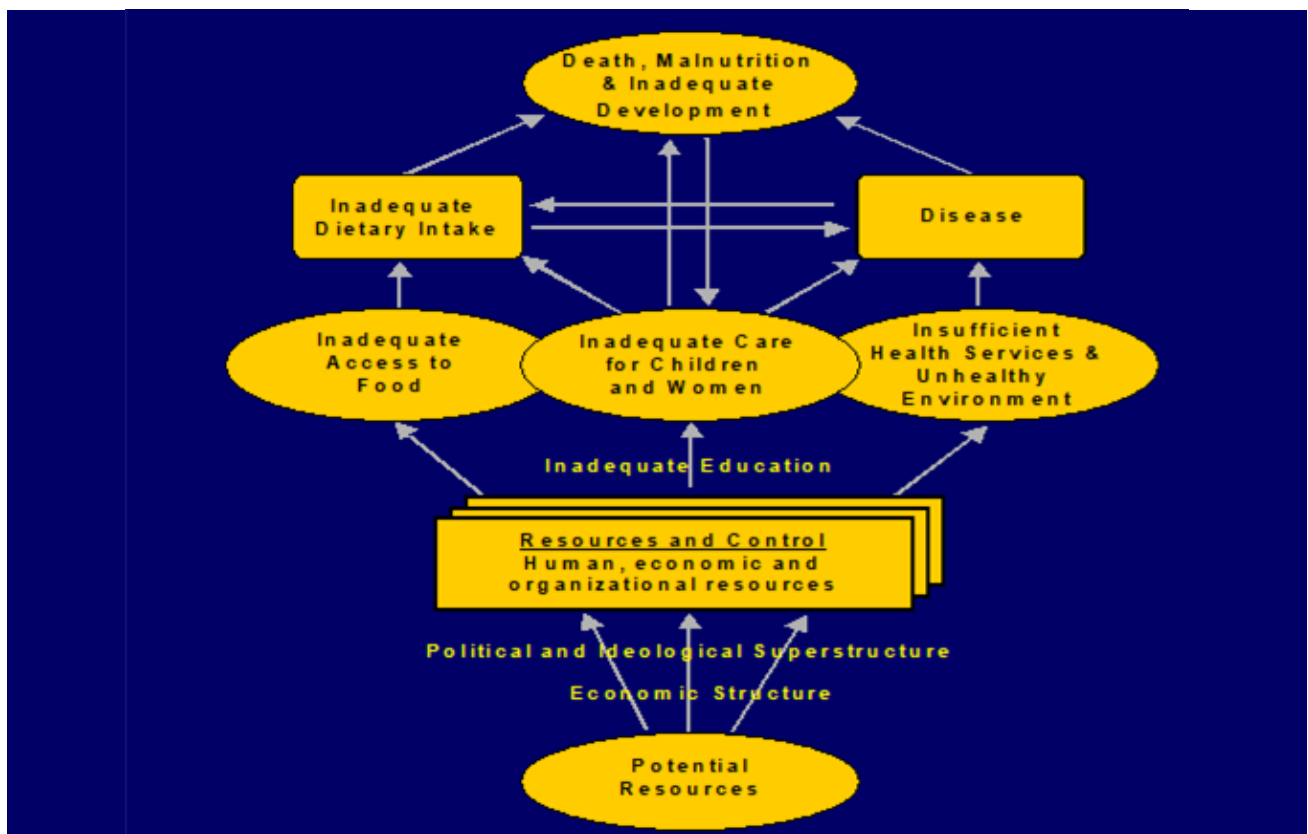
Death, Malnutrition & Inadequate Development

Inadequate Dietary Intake

Disease

Inadequate Access to Food

Inadequate Care for Children and Women

Insufficient Health Services & Unhealthy Environment

Inadequate Education

Resources and Control
Human, economic and organizational resources

Political and Ideological Superstructure

Economic Structure

Potential Resources